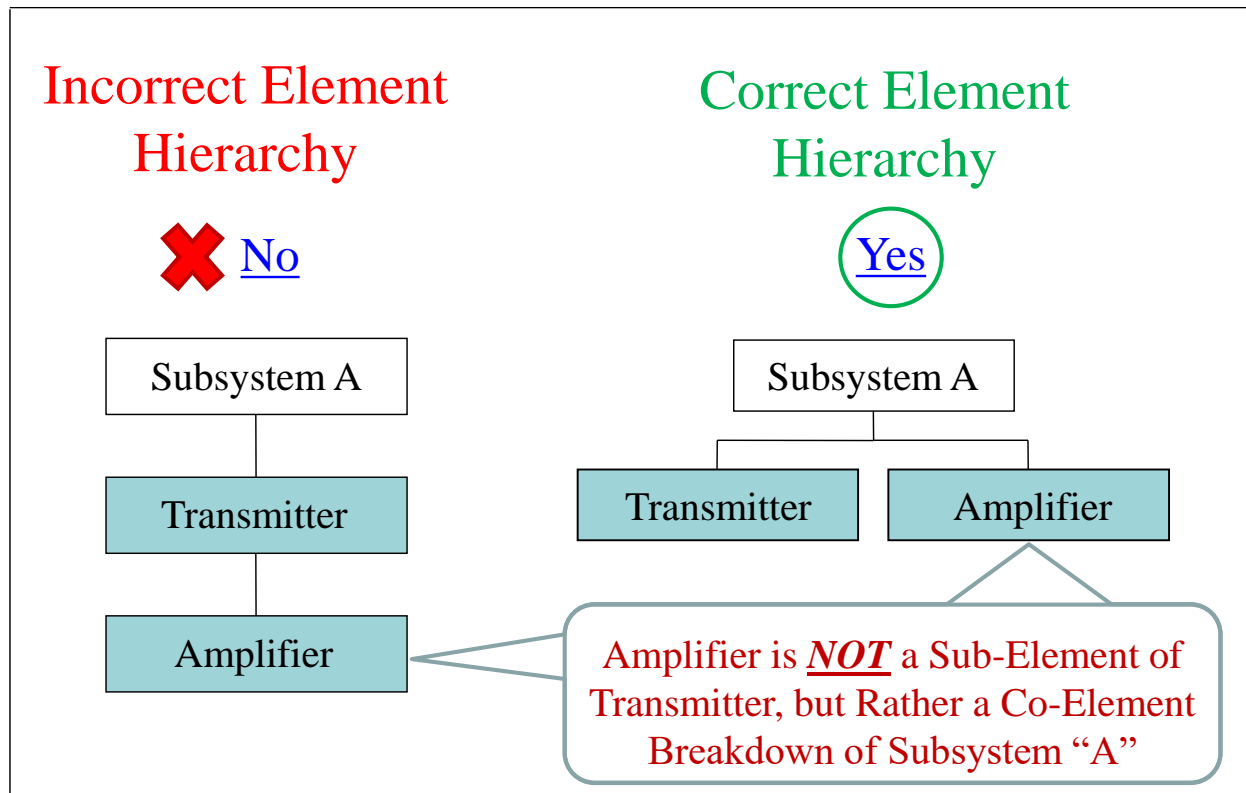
Incorrect Element Hierarchy

No

Subsystem A

Transmitter

Amplifier

Correct Element Hierarchy

Yes

Subsystem A

Transmitter

Amplifier

Amplifier is ***NOT*** a Sub-Element of Transmitter, but Rather a Co-Element Breakdown of Subsystem “A”